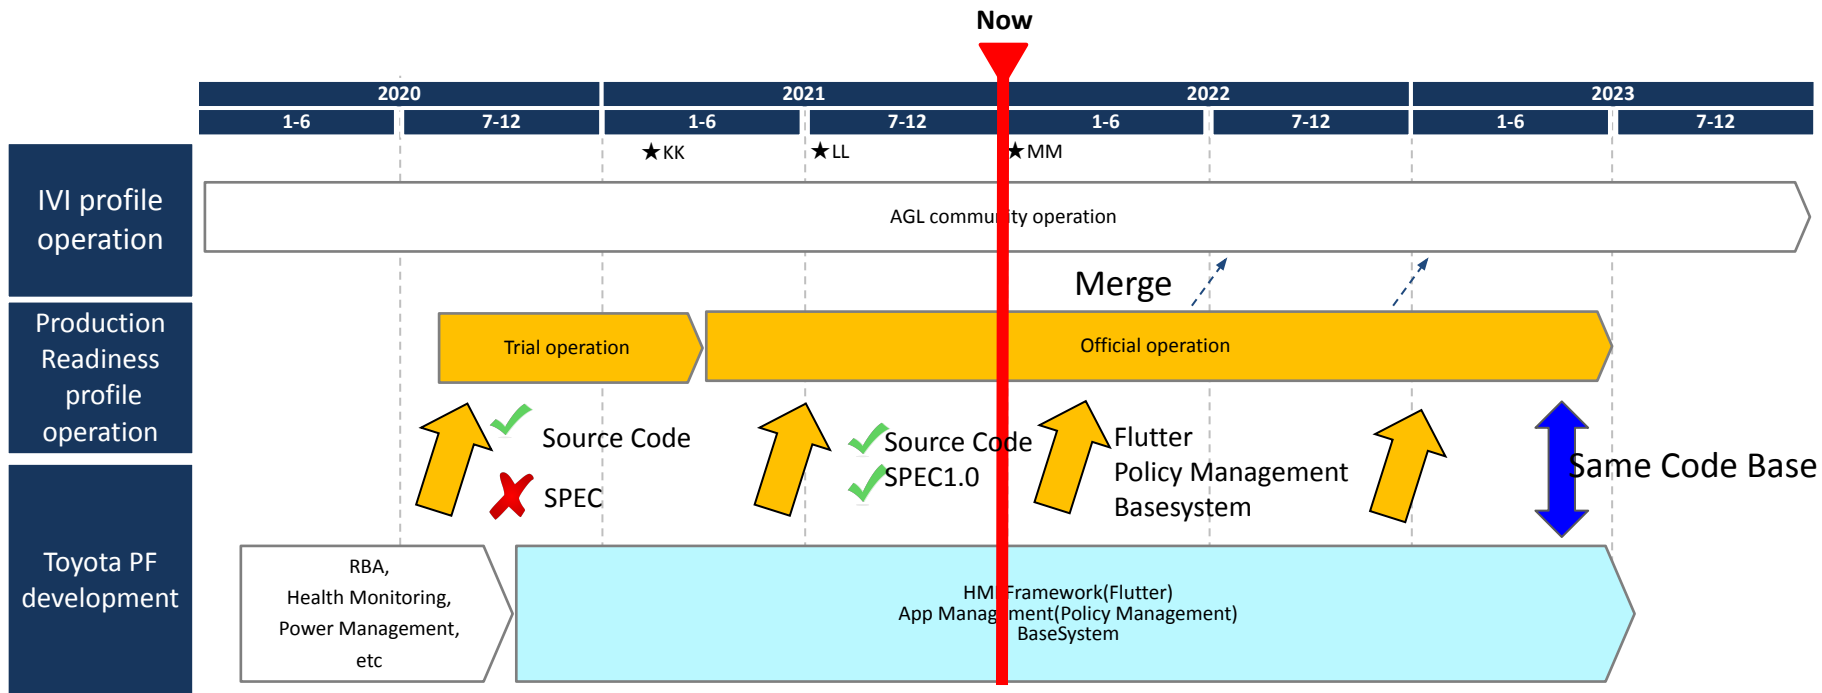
Now

| 2020 | | 2021 | | 2022 | | 2023 | |
|---|---|---|---|---|---|---|---|
| 1-6 | 7-12 | 1-6 | 7-12 | 1-6 | 7-12 | 1-6 | 7-12 |

★KK ★LL ★MM

IVI profile operation

AGL community operation

Merge

Production Readiness profile operation

Trial operation

Official operation

Source Code

SPEC

Source Code

SPEC1.0

Flutter
Policy Management
Basesystem

Same Code Base

Toyota PF development

RBA,
Health Monitoring,
Power Management,
etc

HMI Framework(Flutter)
App Management(Policy Management)
BaseSystem